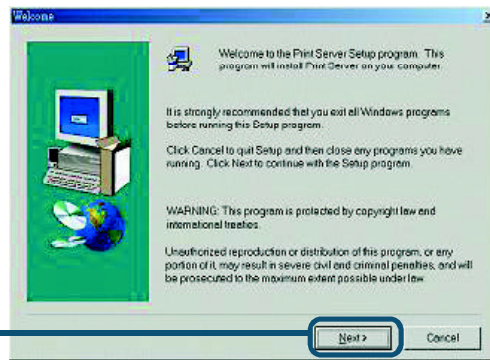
Welcome

Welcome to the Print Server Setup program. This program will install Print Server on your computer.

It is strongly recommended that you exit all Windows programs before running this Setup program.

Click Cancel to quit Setup and then close any programs you have running. Click Next to continue with the Setup program.

WARNING: This program is protected by copyright law and international treaties.

Unauthorized reproduction or distribution of this program, or any portion of it, may result in severe civil and criminal penalties, and will be prosecuted to the maximum extent possible under law.

Next >

Cancel